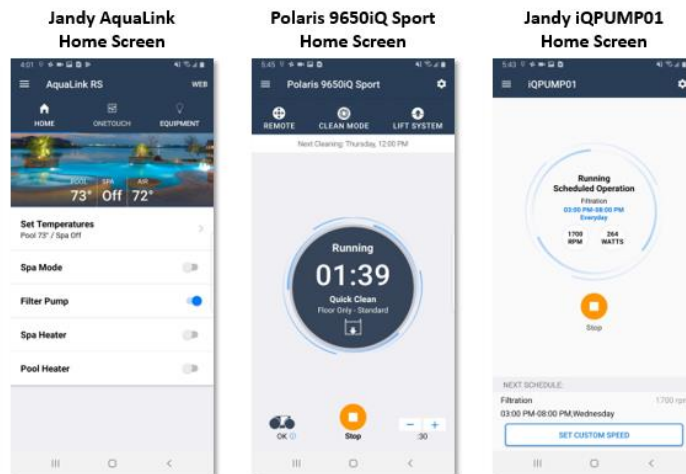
Jandy AquaLink Home Screen

4:01 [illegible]

AquaLink RS

WEB

HOME

ONETOUCH

EQUIPMENT

POOL 73°

SPA Off

AIR 72°

Set Temperatures
Pool 73° / Spa Off

Spa Mode

Filter Pump

Spa Heater

Pool Heater

Polaris 9650iQ Sport Home Screen

5:45 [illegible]

Polaris 9650iQ Sport

REMOTE

CLEAN MODE

LIFT SYSTEM

Next Cleaning: Thursday, 12:00 PM

Running

01:39

Quick Clean
Floor Only - Standard

OK

Stop

:30

Jandy iQPUMP01 Home Screen

5:43 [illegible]

iQPUMP01

Running
Scheduled Operation
Filtration
03:00 PM-08:00 PM
Everyday

1700 RPM

264 WATTS

Stop

NEXT SCHEDULE:

Filtration
03:00 PM-08:00 PM,Wednesday

1700 rpm

SET CUSTOM SPEED